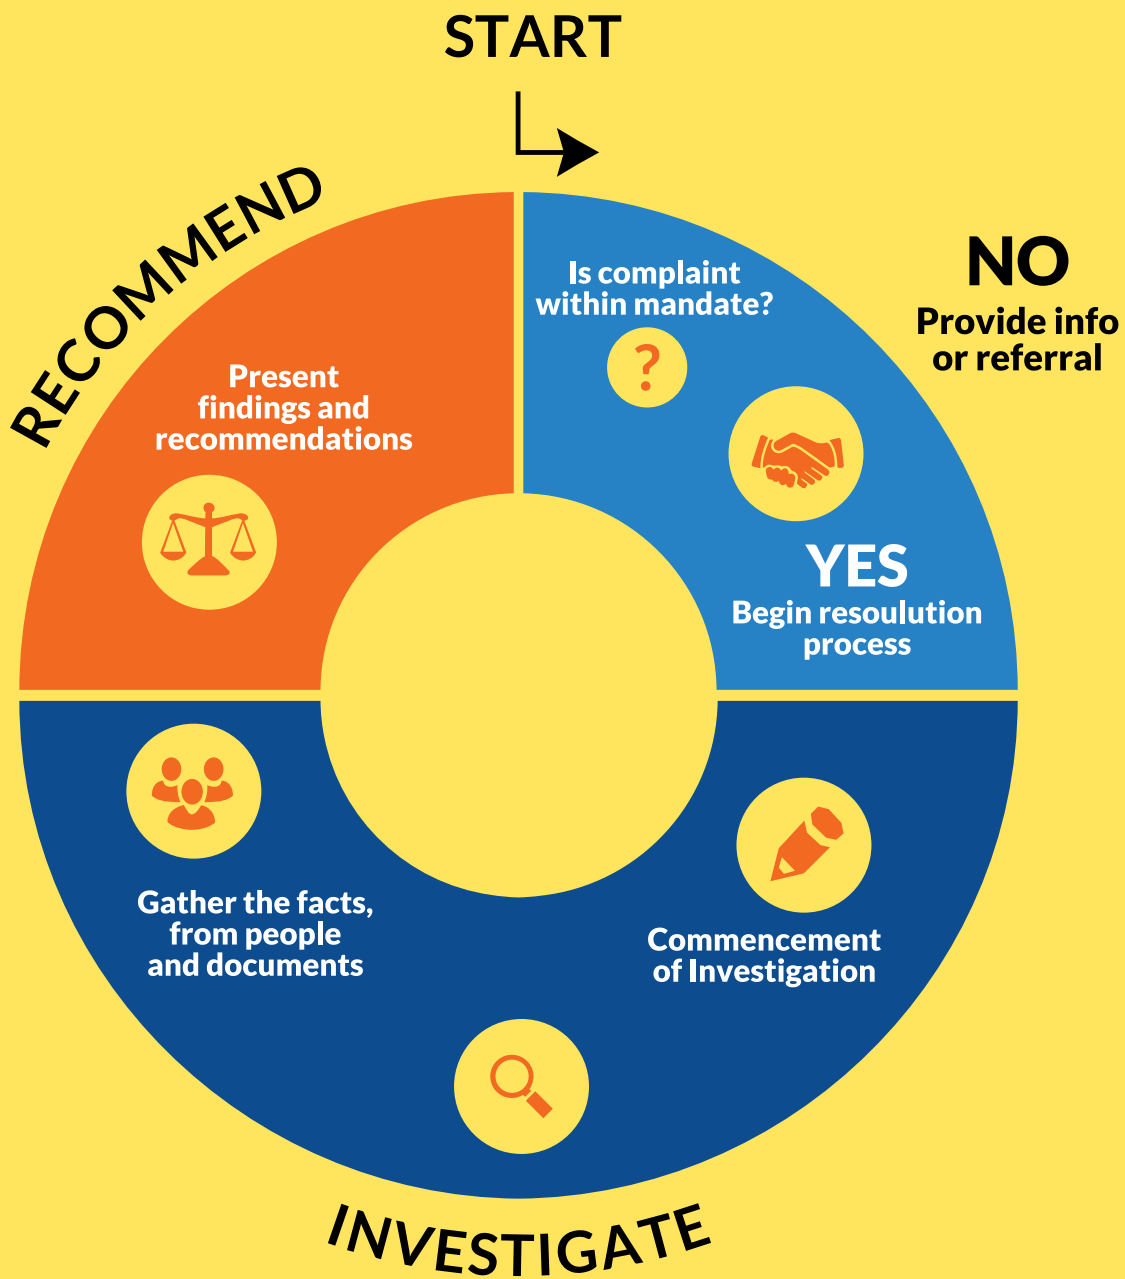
START

Is complaint within mandate?

?

NO

Provide info or referral

YES

Begin resoulution process

Commencement of Investigation

Gather the facts, from people and documents

INVESTIGATE

RECOMMEND

Present findings and recommendations